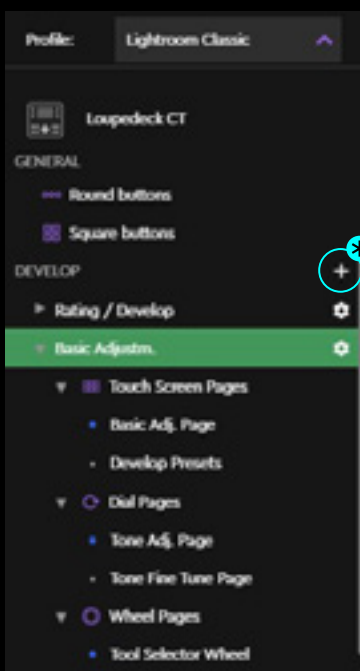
Profile: Lightroom Classic

Loupedeck CT

GENERAL

Round buttons

Square buttons

DEVELOP

+

Rating / Develop

Basic Adjustm.

Touch Screen Pages

Basic Adj. Page

Develop Presets

Dial Pages

Tone Adj. Page

Tone Fine Tune Page

Wheel Pages

Tool Selector Wheel